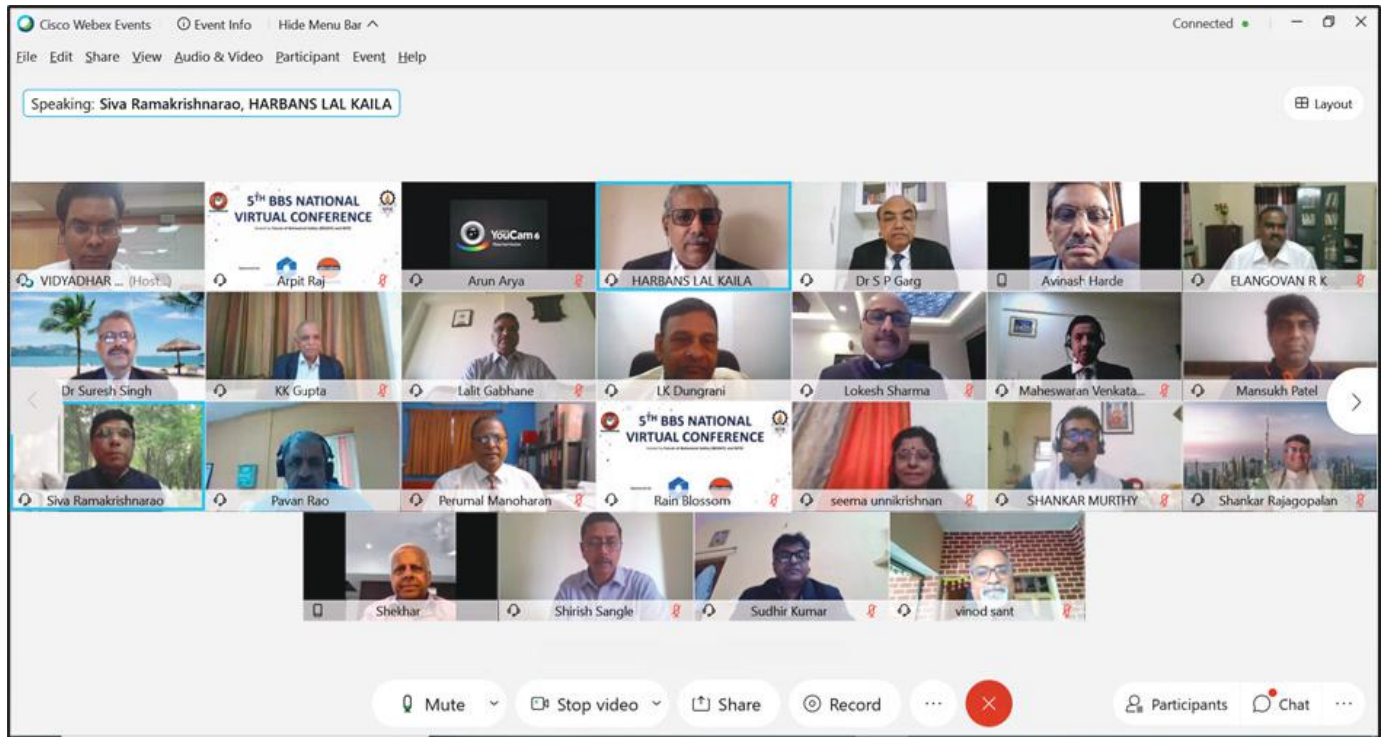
Cisco Webex Events   Event Info   Hide Menu Bar
Connected

File Edit Share View Audio & Video Participant Event Help

Speaking: Siva Ramakrishnarao, HARBANS LAL KAILA

Layout

VIDYADHAR ... (Host)
5TH BBS NATIONAL VIRTUAL CONFERENCE
Arpit Raj
YouCam
Arun Arya
HARBANS LAL KAILA
Dr S P Garg
Avinash Harde
ELANGOVAN R K
Dr Suresh Singh
KK Gupta
Lalit Gabhane
LK Dungrani
Lokesh Sharma
Maheswaran Venkata...
Mansukh Patel
Siva Ramakrishnarao
Pavan Rao
Perumal Manoharan
5TH BBS NATIONAL VIRTUAL CONFERENCE
Rain Blossom
seema unnikrishnan
SHANKAR MURTHY
Shankar Rajagopalan
Shekhar
Shirish Sangle
Sudhir Kumar
vinod sant

Mute   Stop video   Share   Record   ...   Participants   Chat   ...